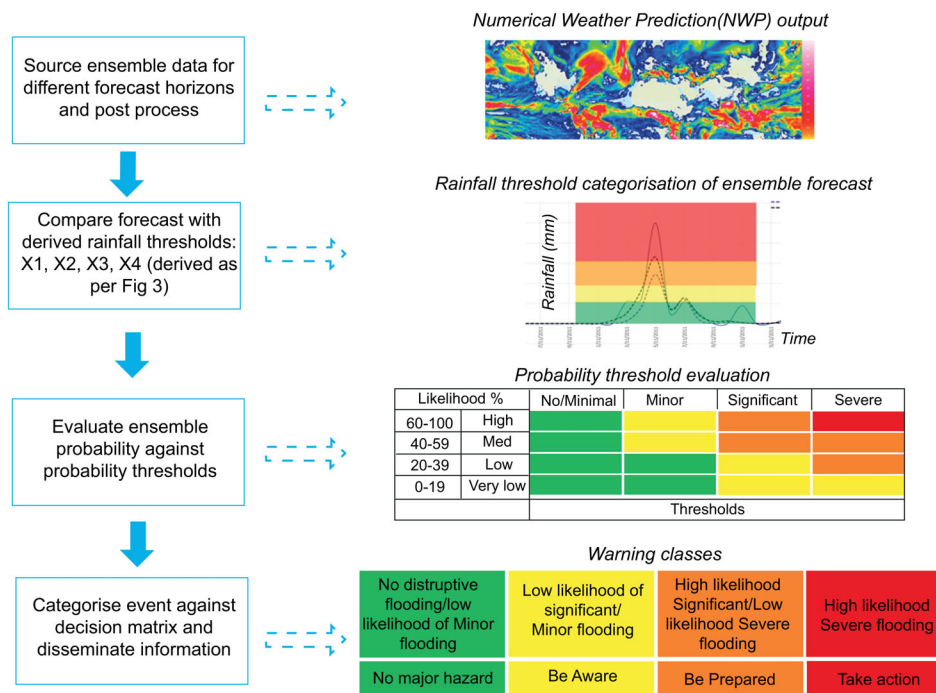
Source ensemble data for different forecast horizons and post process

Compare forecast with derived rainfall thresholds: X1, X2, X3, X4 (derived as per Fig 3)

Evaluate ensemble probability against probability thresholds

Categorise event against decision matrix and disseminate information

Numerical Weather Prediction(NWP) output

Rainfall threshold categorisation of ensemble forecast

Rainfall (mm)

Time

Probability threshold evaluation

| Likelihood % | | No/Minimal | Minor | Significant | Severe |
|---|---|---|---|---|---|
| 60-100 | High | | | | |
| 40-59 | Med | | | | |
| 20-39 | Low | | | | |
| 0-19 | Very low | | | | |
| | | Thresholds | | | |

Warning classes

| No distruptive flooding/low likelihood of Minor flooding | Low likelihood of significant/ Minor flooding | High likelihood Significant/Low likelihood Severe flooding | High likelihood Severe flooding |
|---|---|---|---|
| No major hazard | Be Aware | Be Prepared | Take action |